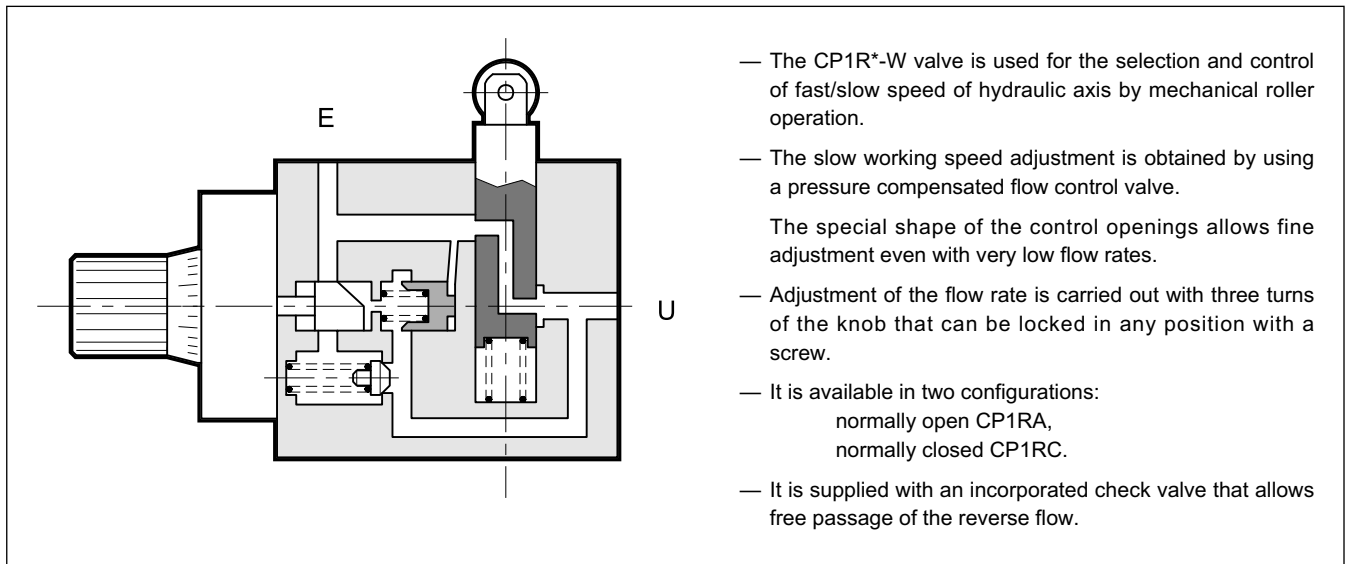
E

U

— The CP1R*-W valve is used for the selection and control of fast/slow speed of hydraulic axis by mechanical roller operation.

— The slow working speed adjustment is obtained by using a pressure compensated flow control valve.

The special shape of the control openings allows fine adjustment even with very low flow rates.

— Adjustment of the flow rate is carried out with three turns of the knob that can be locked in any position with a screw.

— It is available in two configurations:
normally open CP1RA,
normally closed CP1RC.

— It is supplied with an incorporated check valve that allows free passage of the reverse flow.